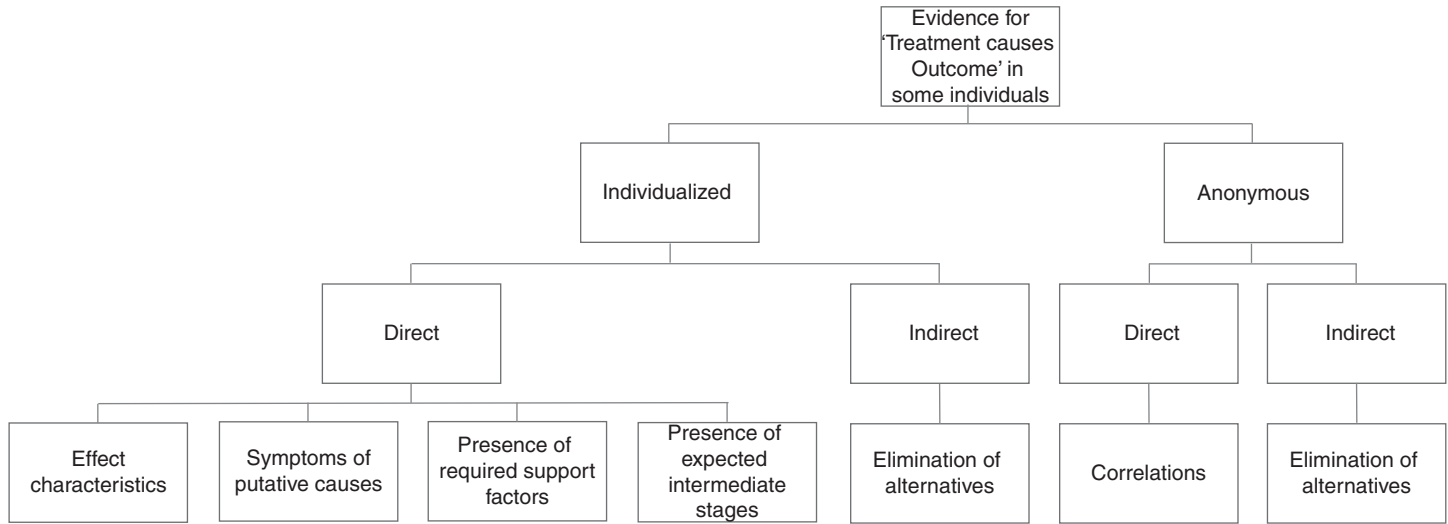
Evidence for 'Treatment causes Outcome' in some individuals

Individualized

Anonymous

Direct

Indirect

Direct

Indirect

Effect characteristics

Symptoms of putative causes

Presence of required support factors

Presence of expected intermediate stages

Elimination of alternatives

Correlations

Elimination of alternatives